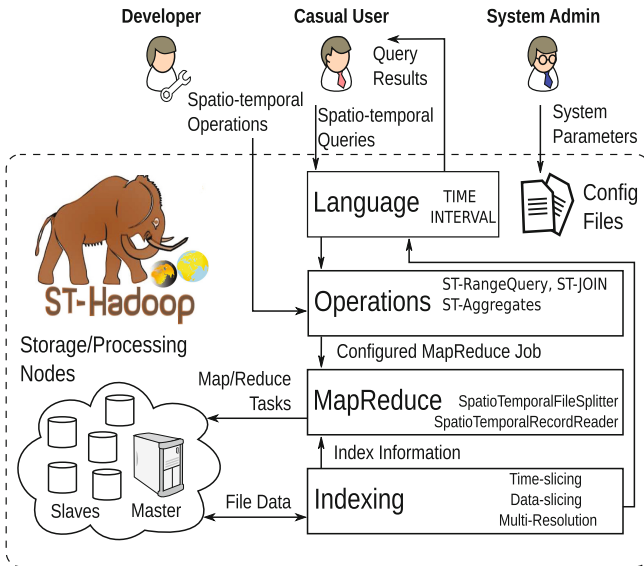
Developer

Casual User

System Admin

Query Results

Spatio-temporal Operations

Spatio-temporal Queries

System Parameters

Language

TIME INTERVAL

Config Files

ST-Hadoop

Operations

ST-RangeQuery, ST-JOIN
ST-Aggregates

Storage/Processing Nodes

Configured MapReduce Job

Map/Reduce Tasks

MapReduce

SpatioTemporalFileSplitter
SpatioTemporalRecordReader

Index Information

Slaves

Master

File Data

Indexing

Time-slicing
Data-slicing
Multi-Resolution